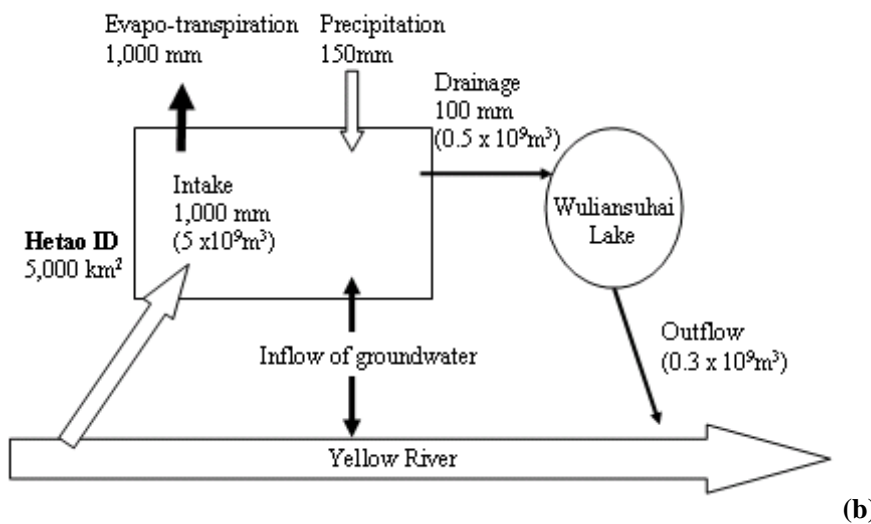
Evapo-transpiration 1,000 mm

Precipitation 150mm

Drainage 100 mm ($0.5 \times 10^9 m^3$)

Intake 1,000 mm ($5 \times 10^9 m^3$)

Wuliansuhai Lake

**Hetao ID** 5,000 km$^2$

Outflow ($0.3 \times 10^9 m^3$)

Inflow of groundwater

Yellow River

**(b)**